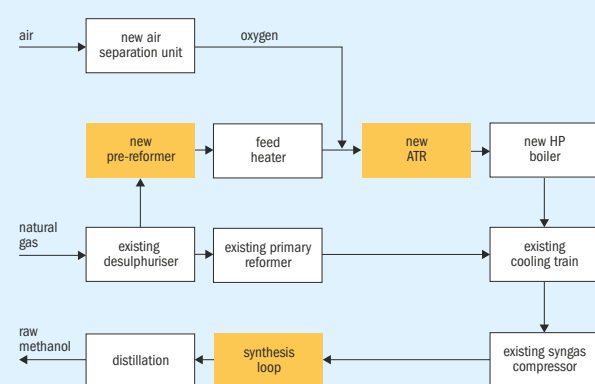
air

new air separation unit

oxygen

new pre-reformer

feed heater

new ATR

new HP boiler

natural gas

existing desulphuriser

existing primary reformer

existing cooling train

raw methanol

distillation

synthesis loop

existing syngas compressor